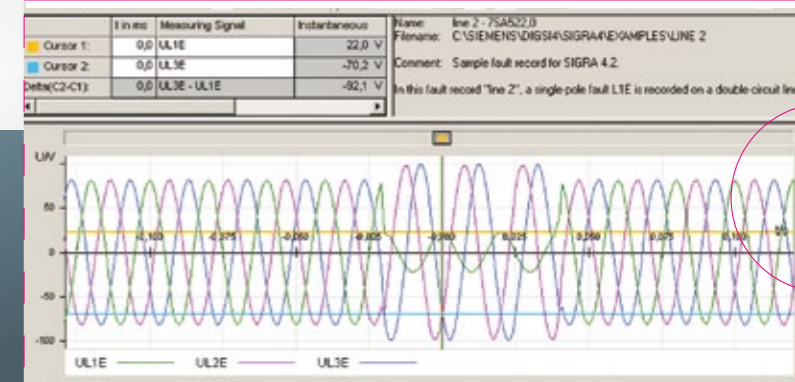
|  | t in ms | Measuring Signal | Instantaneous |
|---|---|---|---|
| Cursor 1: | 0,0 | UL1E | 22,0 V |
| Cursor 2: | 0,0 | UL3E | -70,2 V |
| Delta(C2-C1): | 0,0 | UL3E - UL1E | -92,1 V |

Name: line 2 - 7SA522,0
Filename: C:\SIEMENS\DIGSI4\SIGRA4\EXAMPLES\LINE 2

Comment: Sample fault record for SIGRA 4.2.

In this fault record "line 2", a single-pole fault L1E is recorded on a double circuit line

U/V

50

0

-50

-100

-0,100 -0,075 -0,050 -0,025 0,000 0,025 0,050 0,075 0,100

UL1E UL2E UL3E